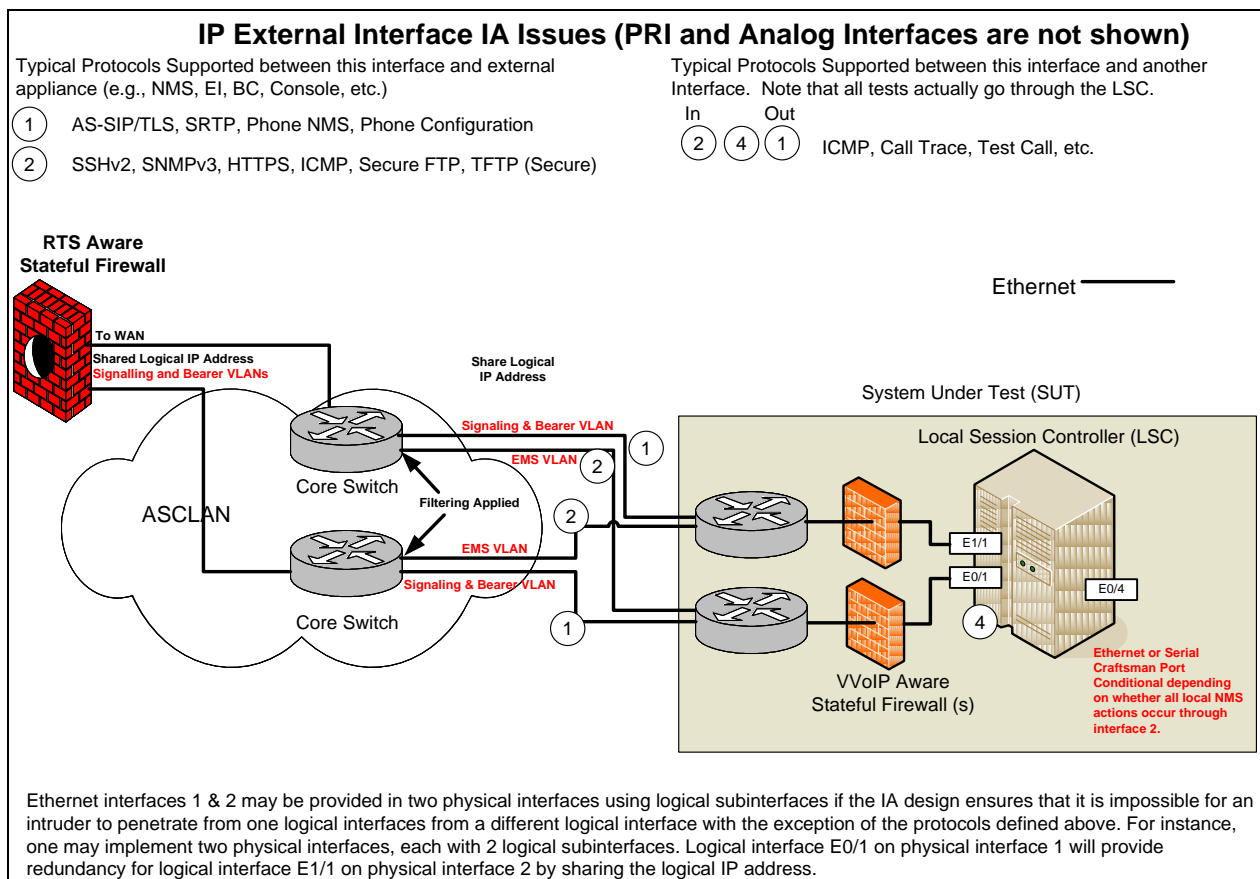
IP External Interface IA Issues (PRI and Analog Interfaces are not shown)

Typical Protocols Supported between this interface and external appliance (e.g., NMS, EI, BC, Console, etc.)

1 AS-SIP/TLS, SRTP, Phone NMS, Phone Configuration

2 SSHv2, SNMPv3, HTTPS, ICMP, Secure FTP, TFTP (Secure)

Typical Protocols Supported between this interface and another Interface. Note that all tests actually go through the LSC.

In Out

2 4 1 ICMP, Call Trace, Test Call, etc.

RTS Aware Stateful Firewall

Ethernet

To WAN

Shared Logical IP Address

Signalling and Bearer VLANs

Share Logical IP Address

System Under Test (SUT)

Signaling & Bearer VLAN

1

Local Session Controller (LSC)

EMS VLAN

2

Core Switch

ASCLAN

Filtering Applied

2

EMS VLAN

E1/1

Signaling & Bearer VLAN

E0/1

E0/4

Core Switch

1

4

Ethernet or Serial Craftsman Port Conditional depending on whether all local NMS actions occur through interface 2.

VVoIP Aware Stateful Firewall (s)

Ethernet interfaces 1 & 2 may be provided in two physical interfaces using logical subinterfaces if the IA design ensures that it is impossible for an intruder to penetrate from one logical interfaces from a different logical interface with the exception of the protocols defined above. For instance, one may implement two physical interfaces, each with 2 logical subinterfaces. Logical interface E0/1 on physical interface 1 will provide redundancy for logical interface E1/1 on physical interface 2 by sharing the logical IP address.